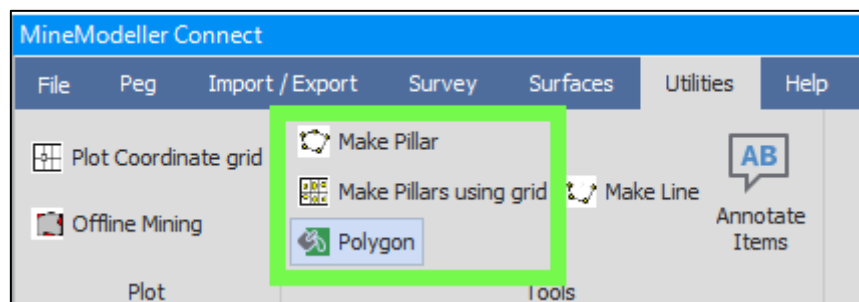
MineModeller Connect

File Peg Import / Export Survey Surfaces Utilities Help

Plot Coordinate grid

Offline Mining

Plot

Make Pillar

Make Pillars using grid

Polygon

Make Line

Tools

AB

Annotate Items